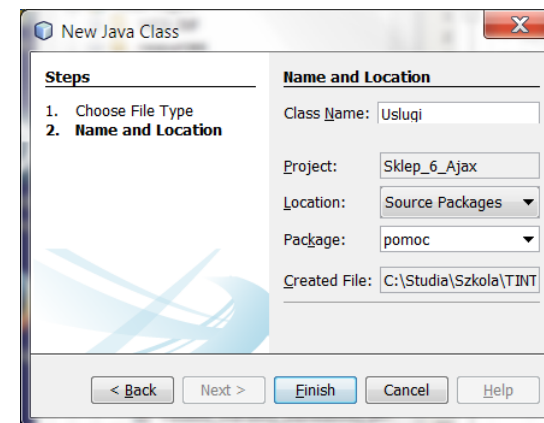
New Java Class

Steps

1. Choose File Type
2. Name and Location

Name and Location

Class Name: Uslugi

Project: Sklep_6_Ajax

Location: Source Packages

Package: pomoc

Created File: C:\Studia\Szkola\TINT

< Back | Next > | Finish | Cancel | Help